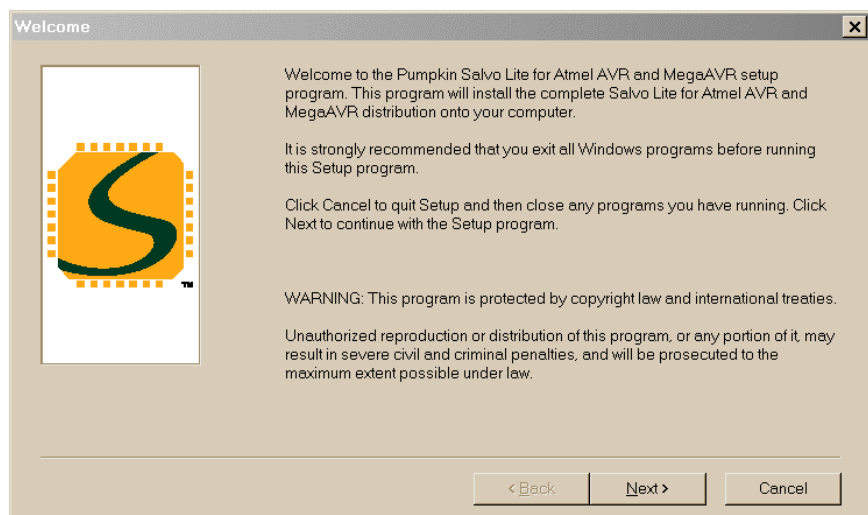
Welcome

™

Welcome to the Pumpkin Salvo Lite for Atmel AVR and MegaAVR setup program. This program will install the complete Salvo Lite for Atmel AVR and MegaAVR distribution onto your computer.

It is strongly recommended that you exit all Windows programs before running this Setup program.

Click Cancel to quit Setup and then close any programs you have running. Click Next to continue with the Setup program.

WARNING: This program is protected by copyright law and international treaties.

Unauthorized reproduction or distribution of this program, or any portion of it, may result in severe civil and criminal penalties, and will be prosecuted to the maximum extent possible under law.

< Back

Next >

Cancel